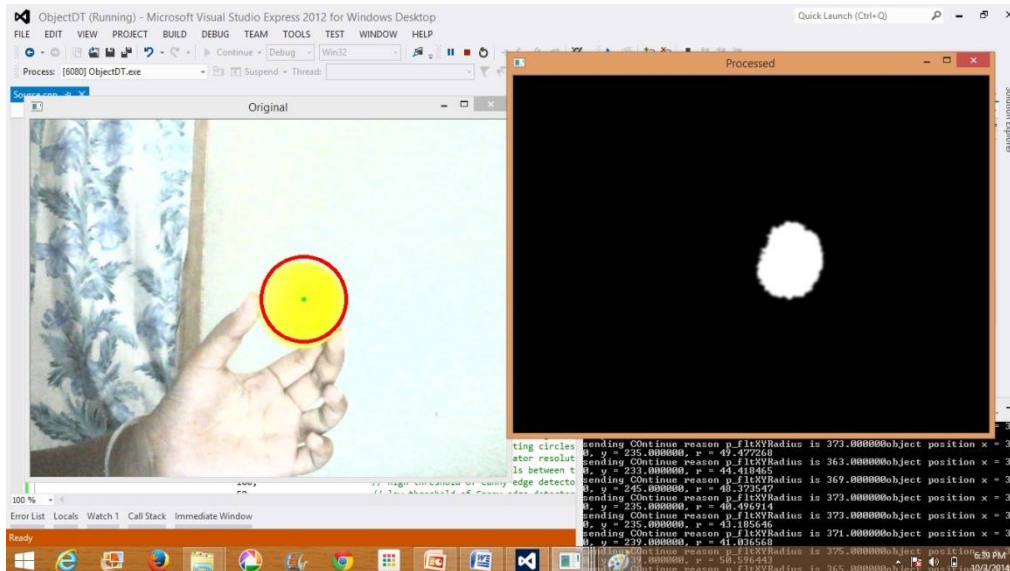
ObjectDT (Running) - Microsoft Visual Studio Express 2012 for Windows Desktop

Quick Launch (Ctrl+Q)

FILE EDIT VIEW PROJECT BUILD DEBUG TEAM TOOLS TEST WINDOW HELP

Continue Debug Win32

Process: [6080] ObjectDT.exe Suspend Thread:

Source.cpp

Original

Processed

Solution Explorer

ting circles
ator resolut
ls between t
edge detecto

100,
50,

// high threshold of Canny edge detecto
// low threshold of Canny edge detector

sending COntinue reason p_fltXYRadius is 373.000000object position x = 3
0, y = 235.000000, r = 49.477268
sending COntinue reason p_fltXYRadius is 363.000000object position x = 3
0, y = 233.000000, r = 44.418465
sending COntinue reason p_fltXYRadius is 369.000000object position x = 3
0, y = 245.000000, r = 48.373547
sending COntinue reason p_fltXYRadius is 373.000000object position x = 3
0, y = 245.000000, r = 40.496914
sending COntinue reason p_fltXYRadius is 373.000000object position x = 3
0, y = 235.000000, r = 43.185646
sending COntinue reason p_fltXYRadius is 371.000000object position x = 3
0, y = 239.000000, r = 41.036568
sending COntinue reason p_fltXYRadius is 375.000000object position
0, y = 239.000000, r = 50.596443
sending COntinue reason p_fltXYRadius is 365.000000object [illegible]

100 %

Error List Locals Watch 1 Call Stack Immediate Window

Ready

6:39 PM
10/3/2014